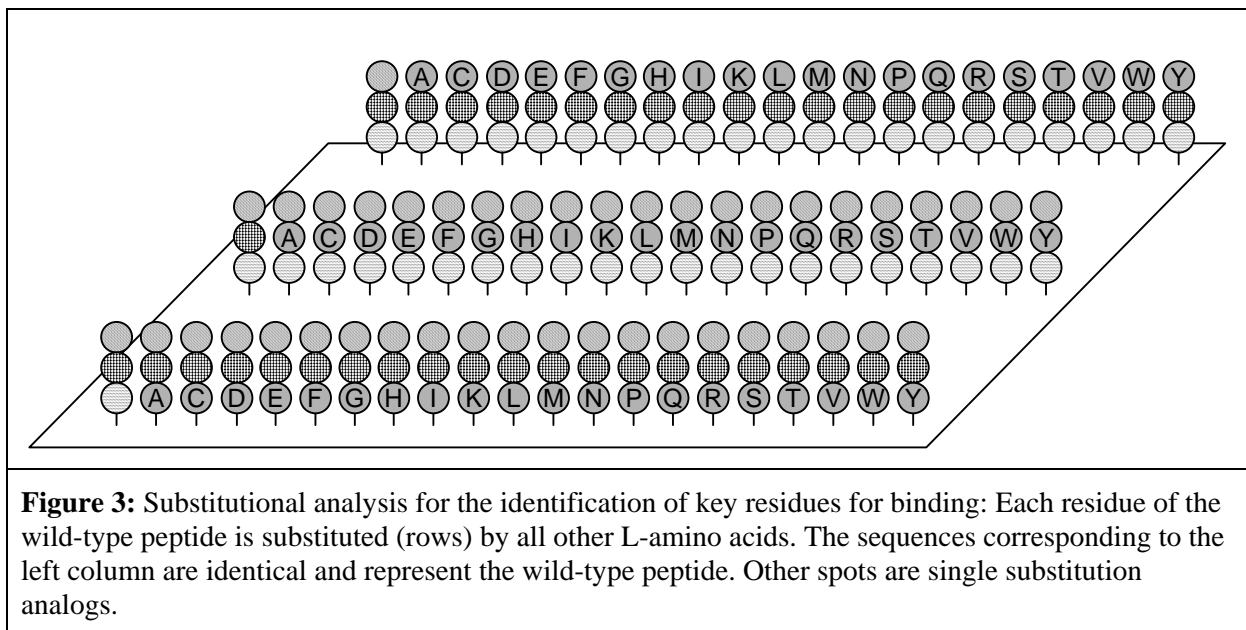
A C D E F G H I K L M N P Q R S T V W Y

A C D E F G H I K L M N P Q R S T V W Y

A C D E F G H I K L M N P Q R S T V W Y

**Figure 3:** Substitutional analysis for the identification of key residues for binding: Each residue of the wild-type peptide is substituted (rows) by all other L-amino acids. The sequences corresponding to the left column are identical and represent the wild-type peptide. Other spots are single substitution analogs.